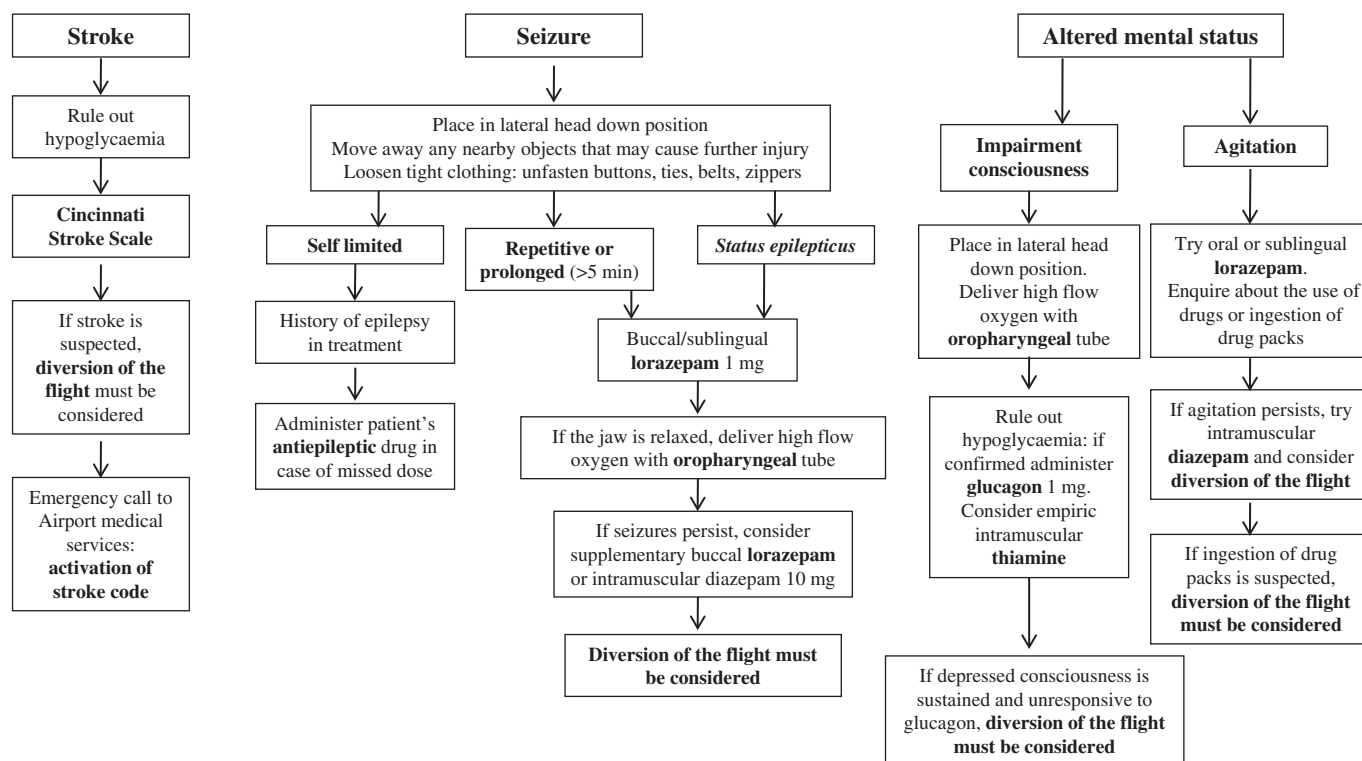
Stroke

Rule out hypoglycaemia

Cincinnati Stroke Scale

If stroke is suspected, diversion of the flight must be considered

Emergency call to Airport medical services: activation of stroke code

Seizure

Place in lateral head down position
Move away any nearby objects that may cause further injury
Loosen tight clothing: unfasten buttons, ties, belts, zippers

Self limited

History of epilepsy in treatment

Administer patient's antiepileptic drug in case of missed dose

Repetitive or prolonged (>5 min)

Status epilepticus

Buccal/sublingual lorazepam 1 mg

If the jaw is relaxed, deliver high flow oxygen with oropharyngeal tube

If seizures persist, consider supplementary buccal lorazepam or intramuscular diazepam 10 mg

Diversion of the flight must be considered

Altered mental status

Impairment consciousness

Place in lateral head down position. Deliver high flow oxygen with oropharyngeal tube

Rule out hypoglycaemia: if confirmed administer glucagon 1 mg. Consider empiric intramuscular thiamine

If depressed consciousness is sustained and unresponsive to glucagon, diversion of the flight must be considered

Agitation

Try oral or sublingual lorazepam. Enquire about the use of drugs or ingestion of drug packs

If agitation persists, try intramuscular diazepam and consider diversion of the flight

If ingestion of drug packs is suspected, diversion of the flight must be considered